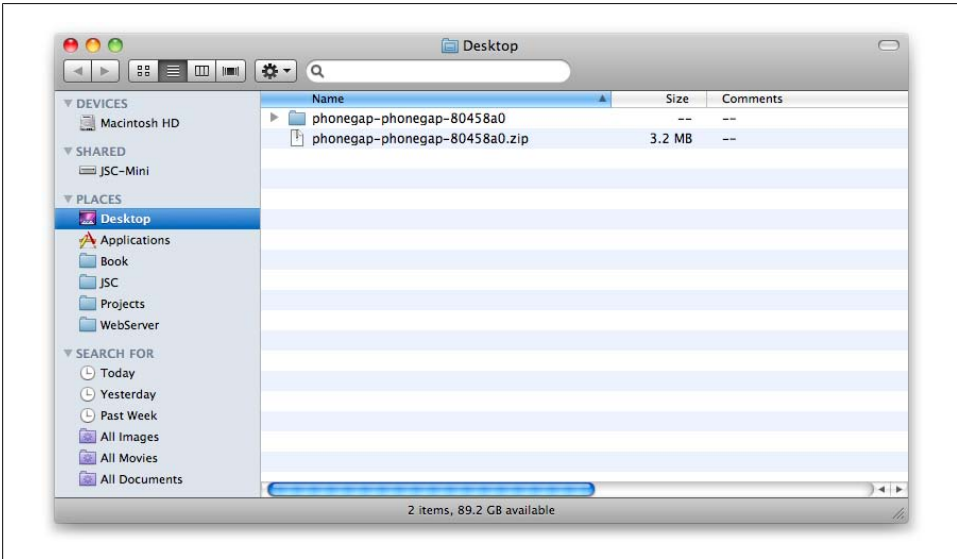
Desktop

DEVICES
Macintosh HD
SHARED
JSC-Mini
PLACES
Desktop
Applications
Book
JSC
Projects
WebServer
SEARCH FOR
Today
Yesterday
Past Week
All Images
All Movies
All Documents

| Name | Size | Comments |
|---|---|---|
| phonegap-phonegap-80458a0 | -- | -- |
| phonegap-phonegap-80458a0.zip | 3.2 MB | -- |

2 items, 89.2 GB available